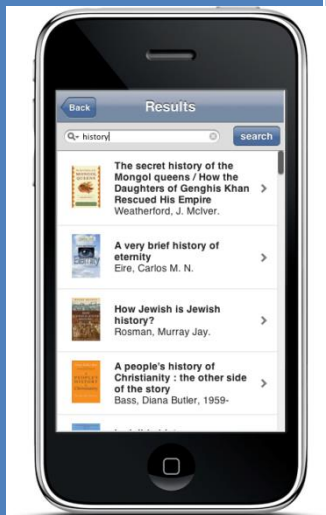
Back

Results

history

search

The secret history of the Mongol queens / How the Daughters of Genghis Khan Rescued His Empire
Weatherford, J. McIver.

A very brief history of eternity
Eire, Carlos M. N.

How Jewish is Jewish history?
Rosman, Murray Jay.

A people's history of Christianity : the other side of the story
Bass, Diana Butler, 1959-